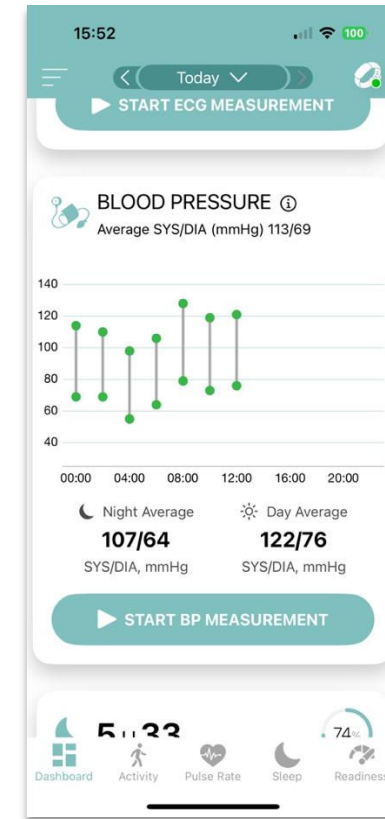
15:52

100

Today

START ECG MEASUREMENT

BLOOD PRESSURE ⓘ

Average SYS/DIA (mmHg) 113/69

140
120
100
80
60
40

00:00 04:00 08:00 12:00 16:00 20:00

Night Average
107/64
SYS/DIA, mmHg

Day Average
122/76
SYS/DIA, mmHg

START BP MEASUREMENT

5 h 33

74%

Dashboard Activity Pulse Rate Sleep Readiness